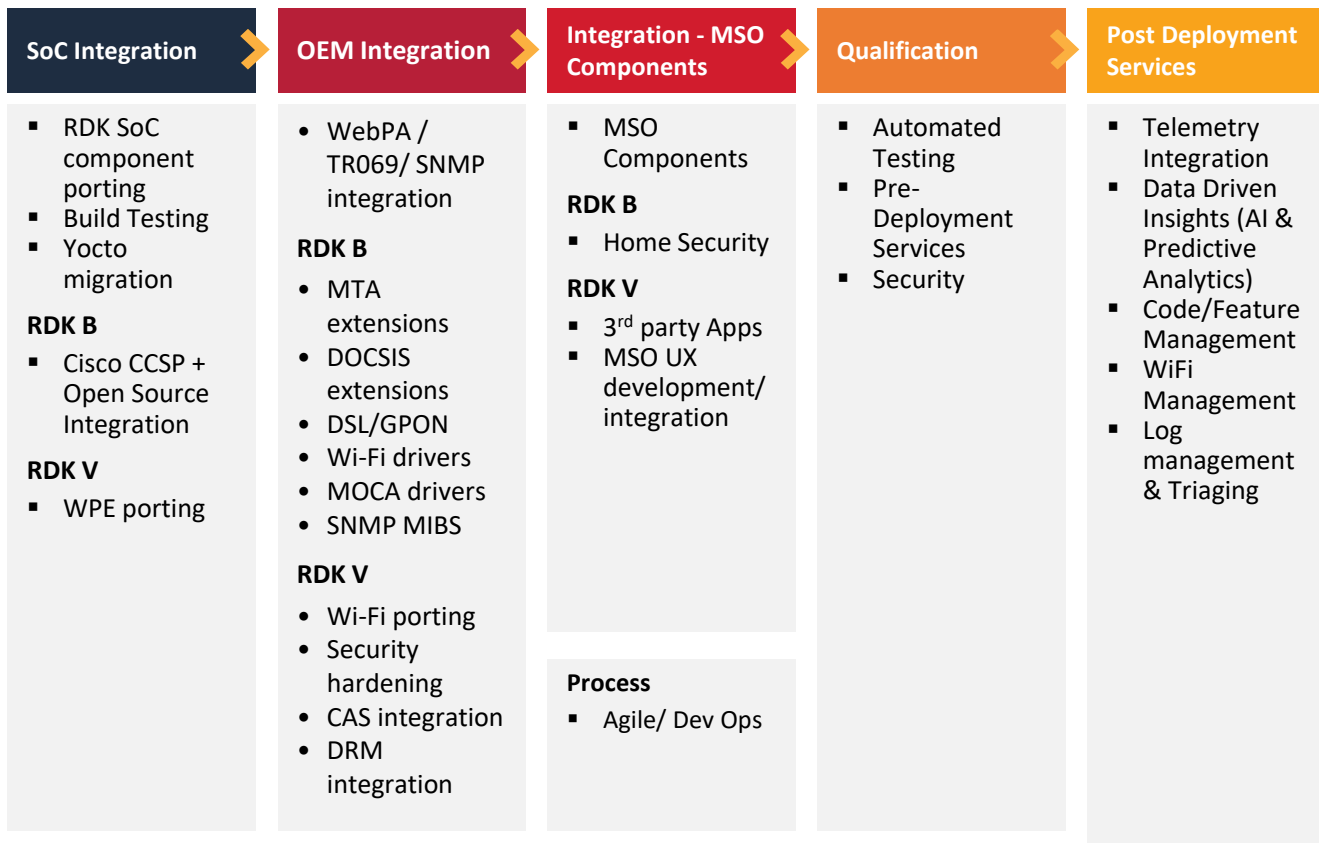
SoC Integration

- RDK SoC component porting
- Build Testing
- Yocto migration

RDK B

- Cisco CCSP + Open Source Integration

RDK V

- WPE porting

OEM Integration

- WebPA / TR069/ SNMP integration

RDK B

- MTA extensions
- DOCSIS extensions
- DSL/GPON
- Wi-Fi drivers
- MOCA drivers
- SNMP MIBS

RDK V

- Wi-Fi porting
- Security hardening
- CAS integration
- DRM integration

Integration - MSO Components

- MSO Components

RDK B

- Home Security

RDK V

- 3$^{rd}$ party Apps
- MSO UX development/ integration

Process

- Agile/ Dev Ops

Qualification

- Automated Testing
- Pre-Deployment Services
- Security

Post Deployment Services

- Telemetry Integration
- Data Driven Insights (AI & Predictive Analytics)
- Code/Feature Management
- WiFi Management
- Log management & Triaging